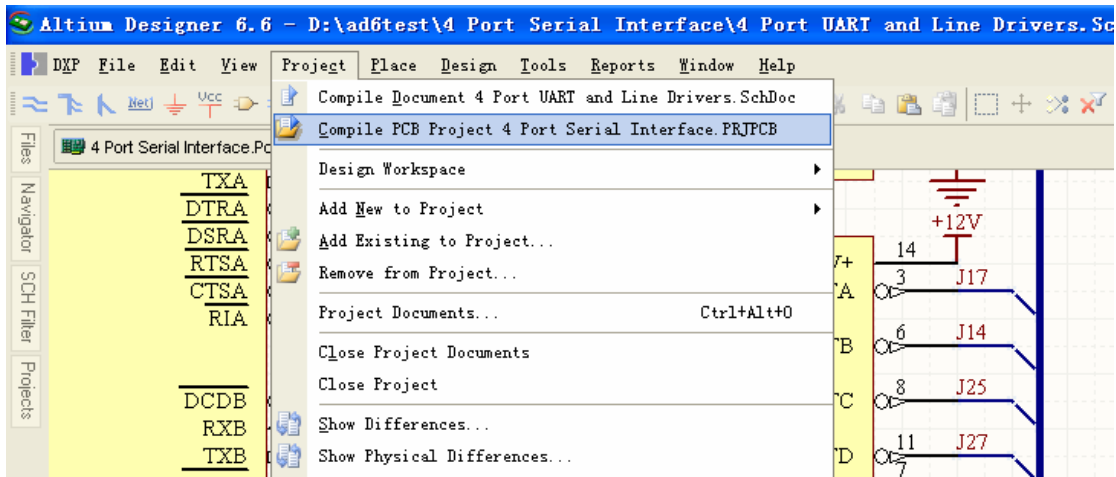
Altium Designer 6.6 - D:\ad6test\4 Port Serial Interface\4 Port UART and Line Drivers.Sc

DXP File Edit View Project Place Design Tools Reports Window Help

Net VCC

Files Navigator SCH Filter Projects

4 Port Serial Interface.Pc

Compile Document 4 Port UART and Line Drivers.SchDoc
Compile PCB Project 4 Port Serial Interface.PRJPCB
Design Workspace
Add New to Project
Add Existing to Project...
Remove from Project...
Project Documents... Ctrl+Alt+O
Close Project Documents
Close Project
Show Differences...
Show Physical Differences...

TXA
DTRA
DSRA
RTSA
CTSA
RIA
DCDB
RXB
TXB

+12V
14
V+
3 J17
A
6 J14
B
8 J25
C
11 J27
D